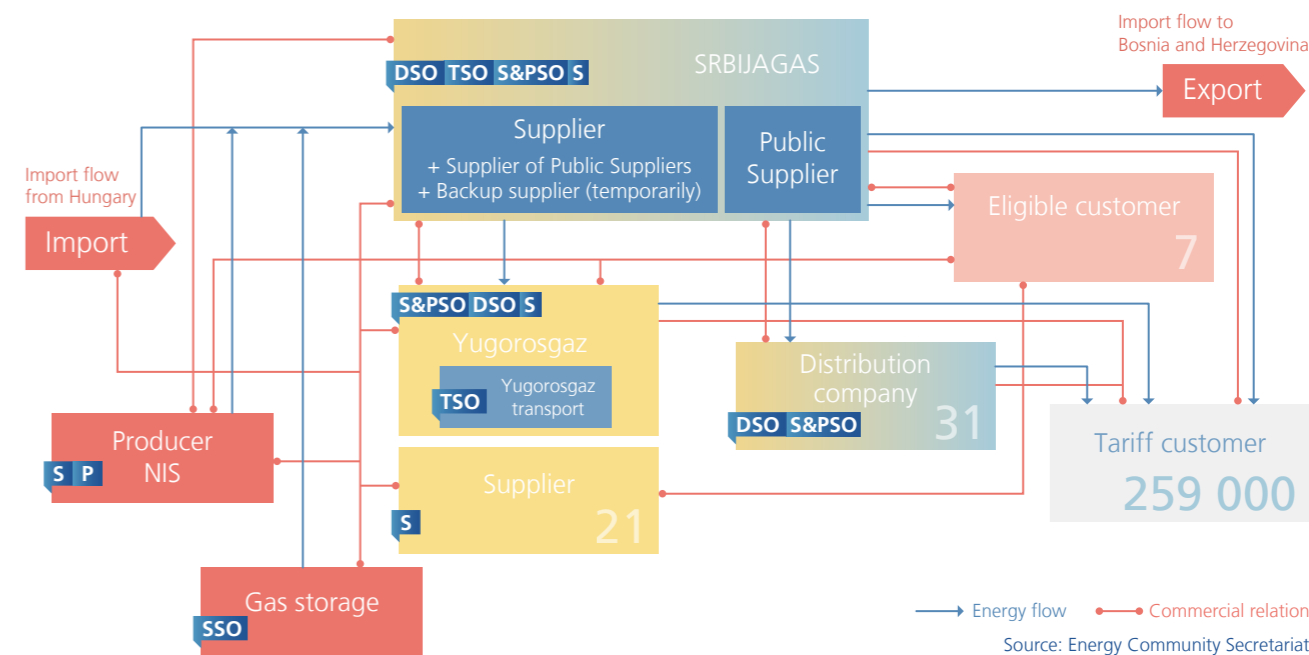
Import flow to Bosnia and Herzegovina

Export

DSO TSO S&PSO S

SRBIJAGAS

Supplier
+ Supplier of Public Suppliers
+ Backup supplier (temporarily)

Public Supplier

Import flow from Hungary

Import

Eligible customer
7

S&PSO DSO S

Yugorosgaz

TSO

Yugorosgaz transport

Distribution company
31

DSO S&PSO

Producer NIS

S P

Tariff customer
259 000

Supplier
21

S

Gas storage

SSO

Energy flow

Commercial relation

Source: Energy Community Secretariat